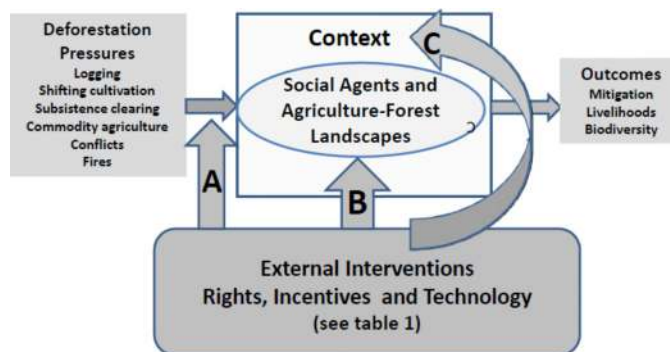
Deforestation Pressures
Logging
Shifting cultivation
Subsistence clearing
Commodity agriculture
Conflicts
Fires

Context

C

Social Agents and Agriculture-Forest Landscapes

Outcomes
Mitigation
Livelihoods
Biodiversity

A

B

External Interventions
Rights, Incentives and Technology
(see table 1)